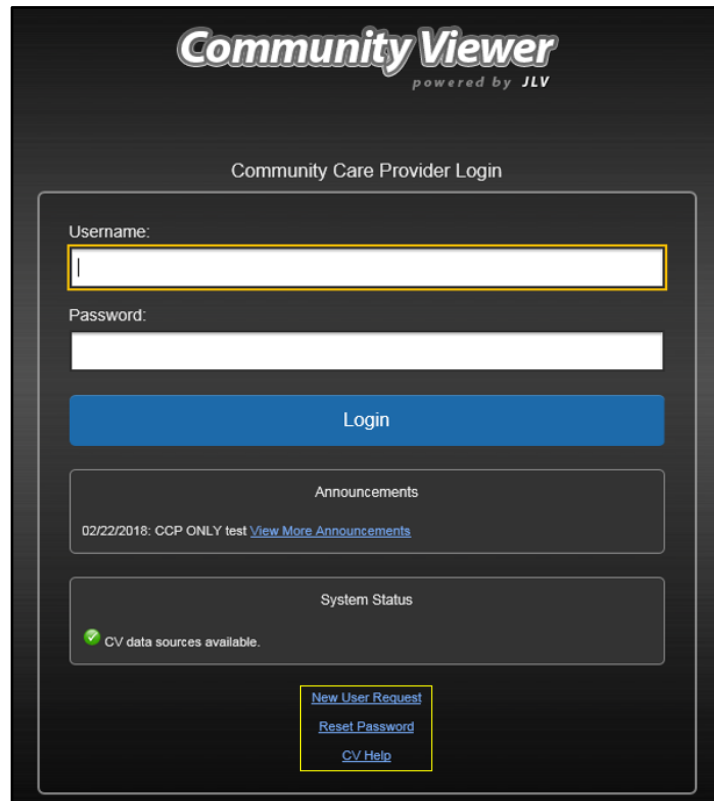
Community Viewer
powered by JLV

Community Care Provider Login

Username:

Password:

Login

Announcements

02/22/2018: CCP ONLY test View More Announcements

System Status

CV data sources available.

New User Request

Reset Password

CV Help